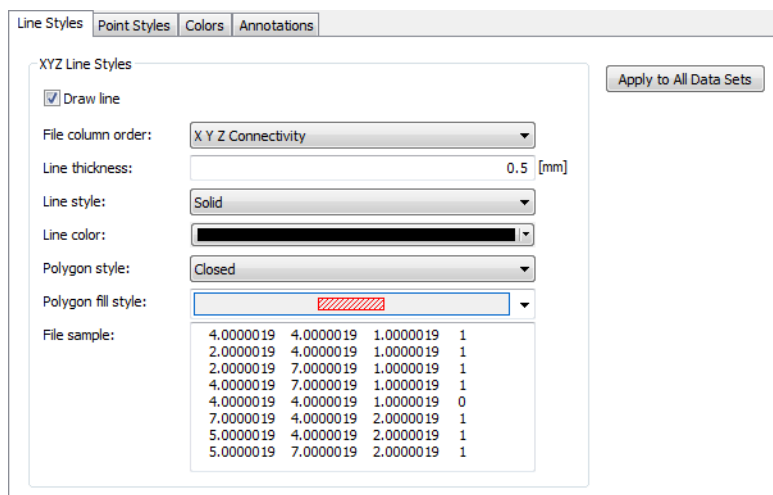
Line Styles | Point Styles | Colors | Annotations

XYZ Line Styles

Apply to All Data Sets

Draw line

File column order: X Y Z Connectivity

Line thickness: 0.5 [mm]

Line style: Solid

Line color:

Polygon style: Closed

Polygon fill style:

File sample:

| | | | |
|---|---|---|---|
| 4.0000019 | 4.0000019 | 1.0000019 | 1 |
| 2.0000019 | 4.0000019 | 1.0000019 | 1 |
| 2.0000019 | 7.0000019 | 1.0000019 | 1 |
| 4.0000019 | 7.0000019 | 1.0000019 | 1 |
| 4.0000019 | 4.0000019 | 1.0000019 | 0 |
| 7.0000019 | 4.0000019 | 2.0000019 | 1 |
| 5.0000019 | 4.0000019 | 2.0000019 | 1 |
| 5.0000019 | 7.0000019 | 2.0000019 | 1 |